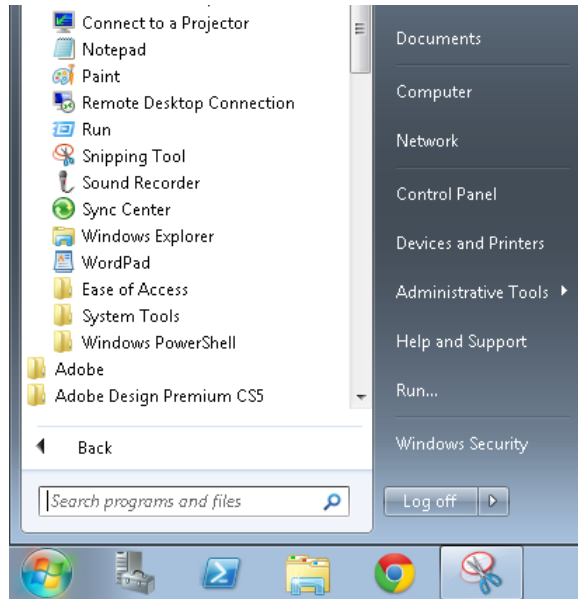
Connect to a Projector
Notepad
Paint
Remote Desktop Connection
Run
Snipping Tool
Sound Recorder
Sync Center
Windows Explorer
WordPad
Ease of Access
System Tools
Windows PowerShell
Adobe
Adobe Design Premium CS5

Back

Search programs and files

Documents
Computer
Network
Control Panel
Devices and Printers
Administrative Tools
Help and Support
Run...
Windows Security
Log off